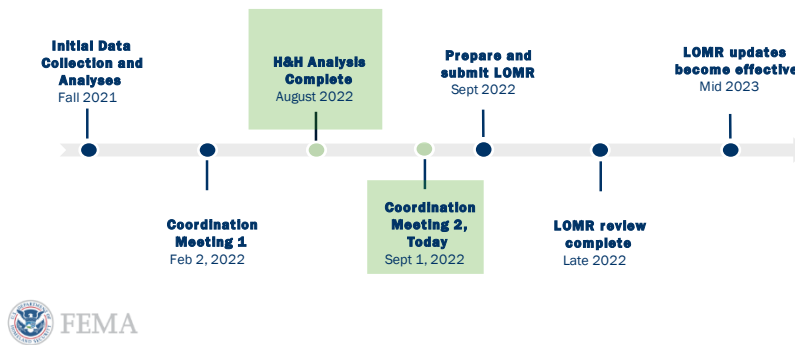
Initial Data Collection and Analyses
Fall 2021

H&H Analysis Complete
August 2022

Prepare and submit LOMR
Sept 2022

LOMR updates become effective
Mid 2023

Coordination Meeting 1
Feb 2, 2022

Coordination Meeting 2, Today
Sept 1, 2022

LOMR review complete
Late 2022

FEMA